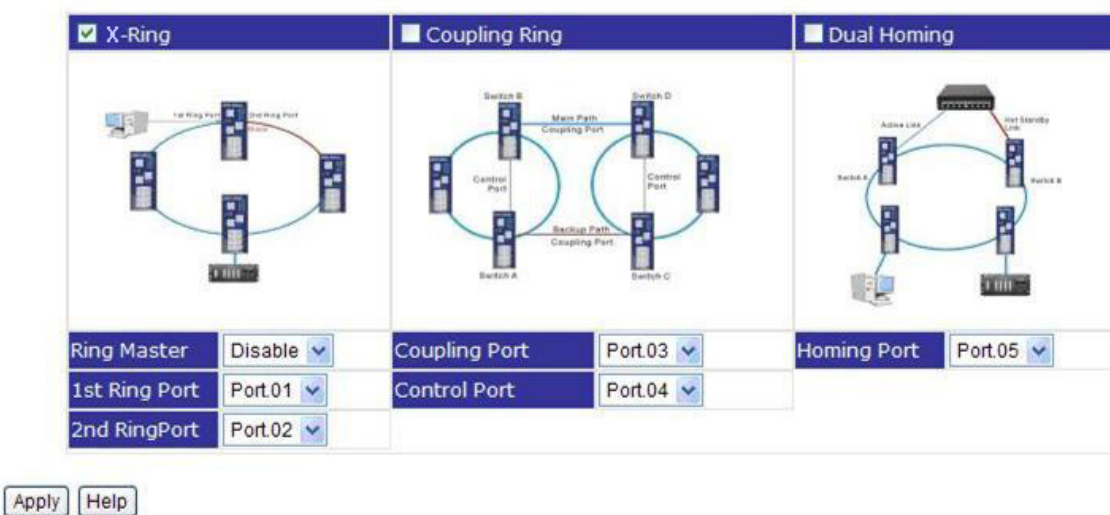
X-Ring

1st Ring Port 2nd Ring Port Blocked

Ring Master | Disable
1st Ring Port | Port.01
2nd RingPort | Port.02

Coupling Ring

Switch B Switch D Main Path Coupling Port Control Port Control Port Backup Path Coupling Port Switch A Switch C

Coupling Port | Port.03
Control Port | Port.04

Dual Homing

Active Link Hot Standby Link Switch A Switch B

Homing Port | Port.05

Apply Help